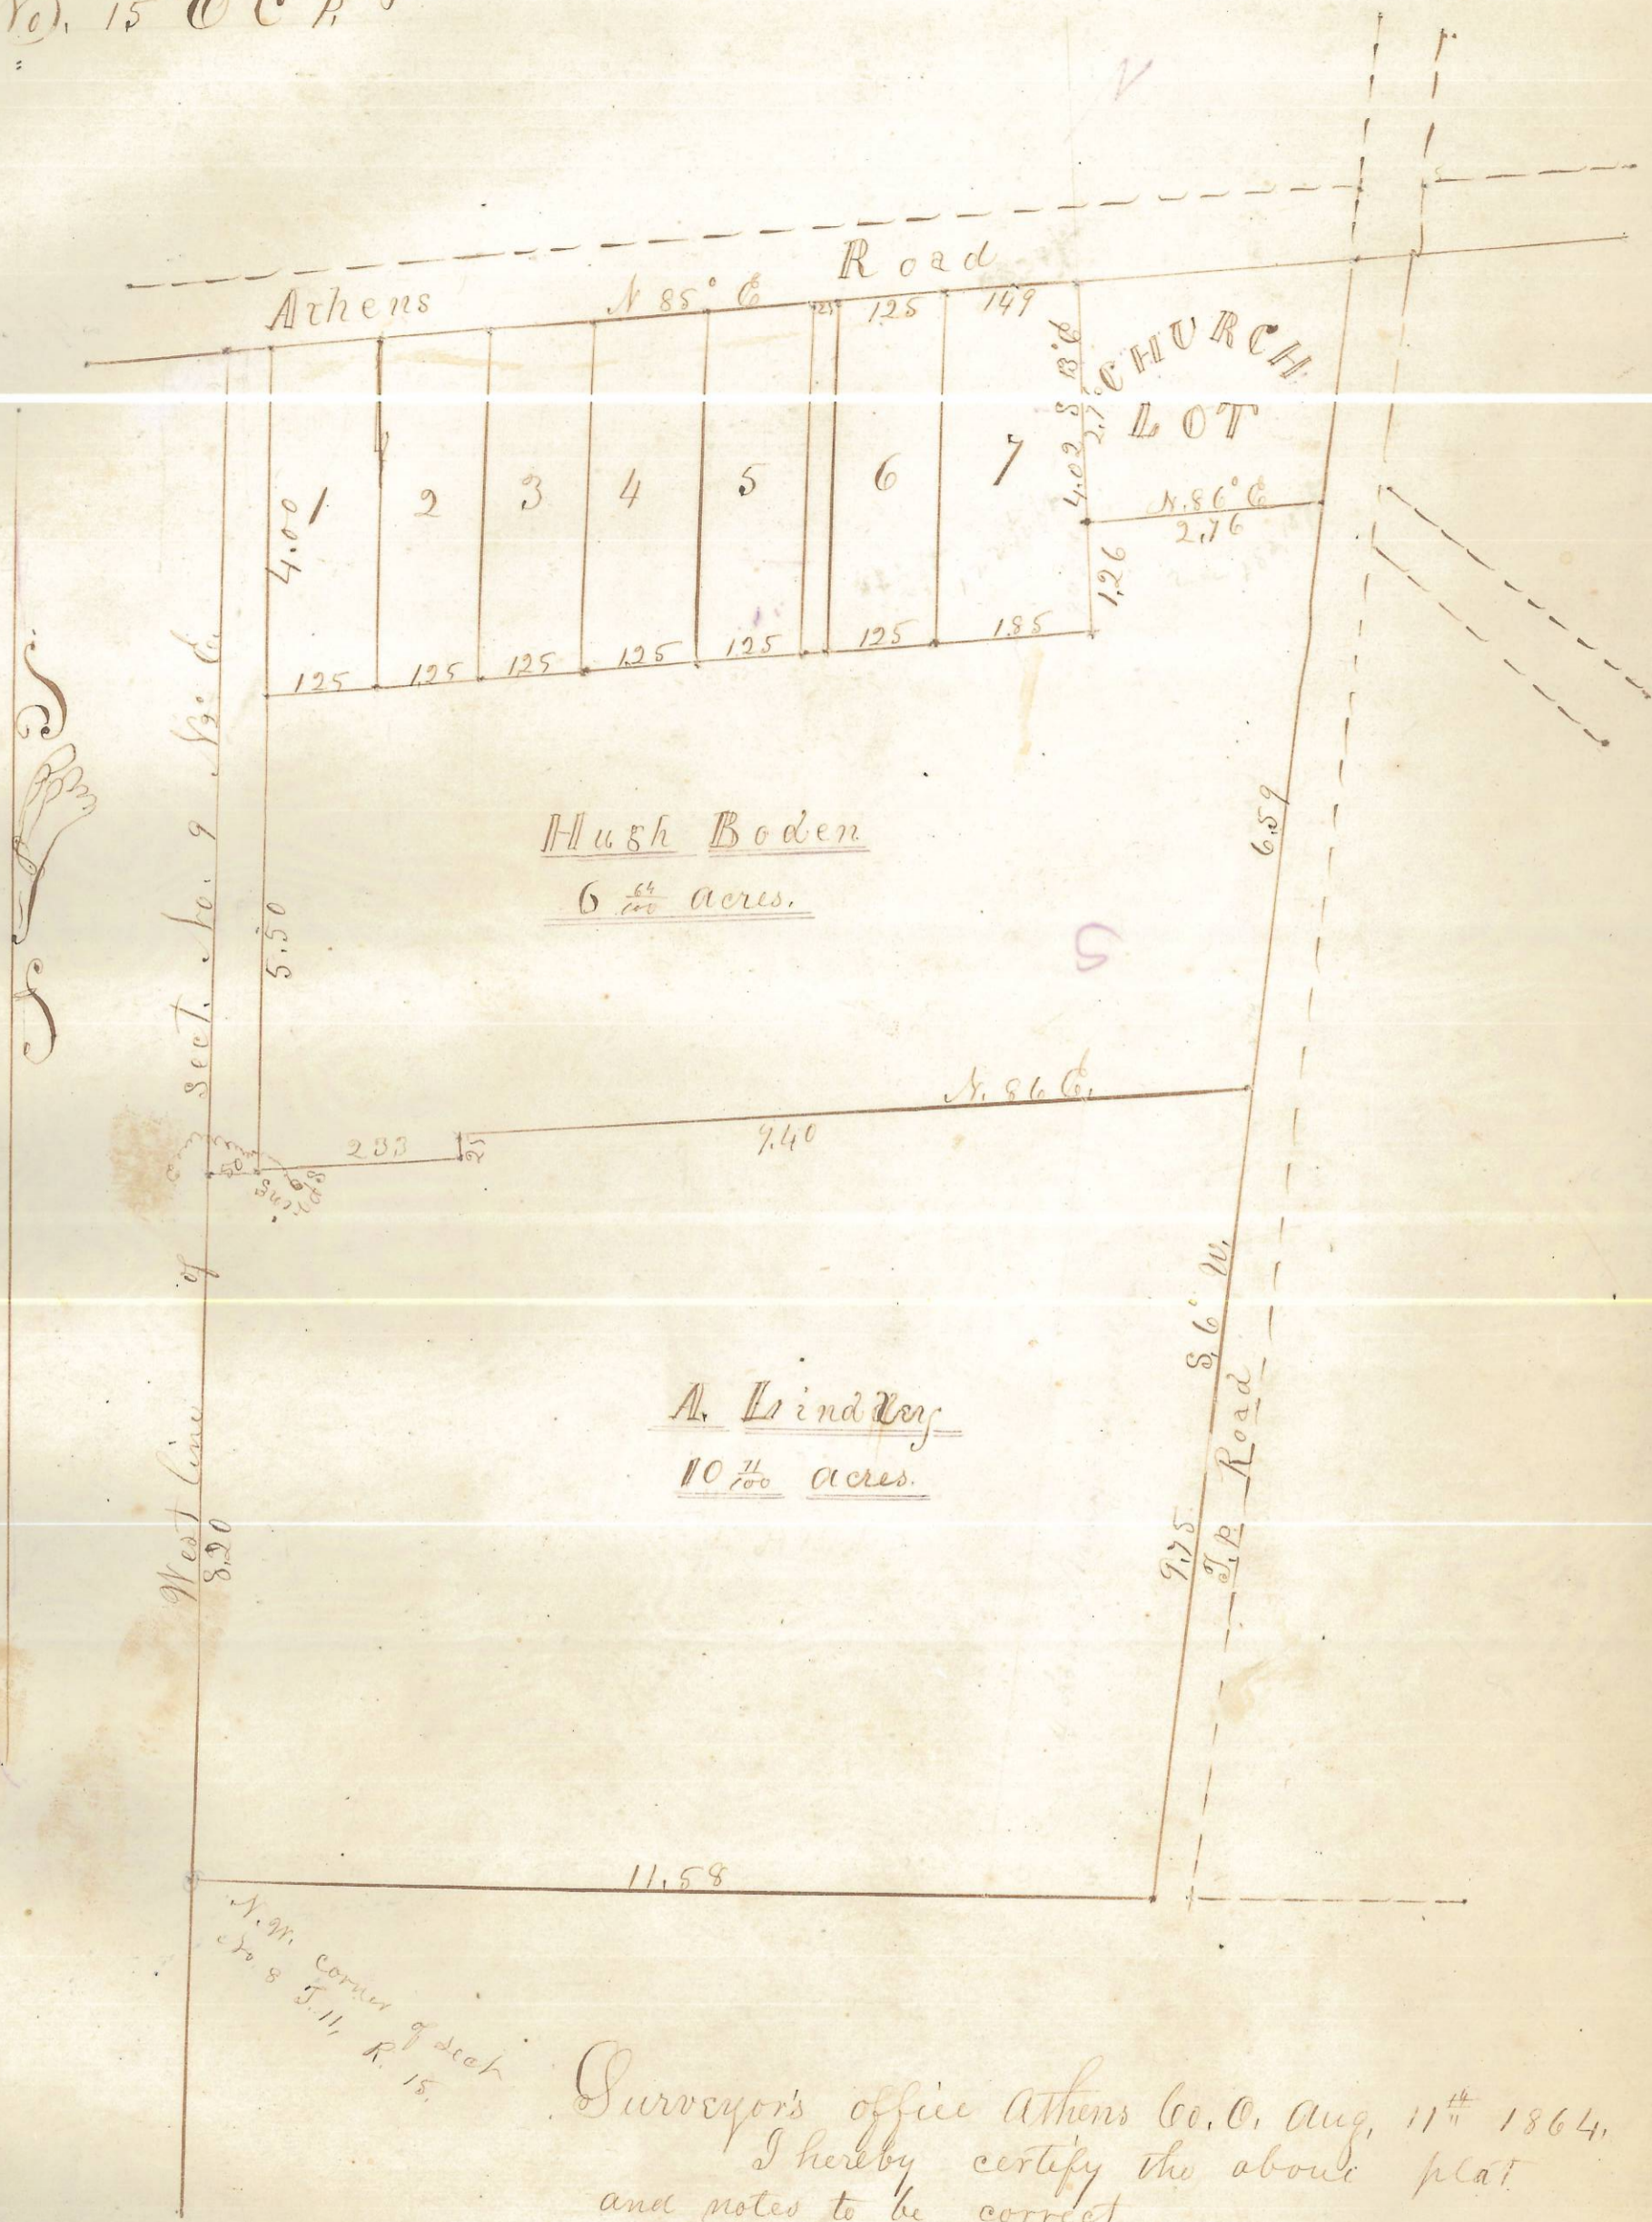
No. 15 OCR

V

Athens Road

N. 85° E

25 125 149

CHURCH LOT

4.02 S. 3° E

27

1 2 3 4 5 6 7

4.00

N. 86° E
2.76

1.26

125 125 125 125 125 125 185

Hugh Boden
6 $\frac{64}{100}$ acres.

5.50

6.59

West line of Sect. No. 9 N 3° E

N. 86 E.

233 25 7.40

50

S 6° W.

A. Lindsey
10 $\frac{71}{100}$ acres.

8.20

7.75

T.P. Road

11.58

N.W. Corner of Sect. No 8 T. 11, R. 15.

Surveyor's office Athens Co. O. Aug. 11th 1864.
I hereby certify the above plat and notes to be correct